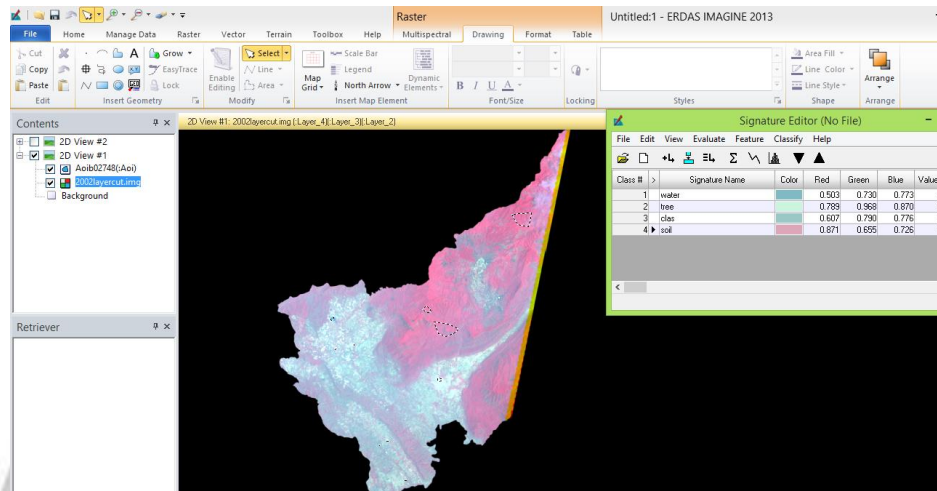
Raster

Untitled:1 - ERDAS IMAGINE 2013

File Home Manage Data Raster Vector Terrain Toolbox Help Multispectral Drawing Format Table

Cut Copy Paste Edit

Grow EasyTrace Lock Insert Geometry

Enable Editing Select Line Area Modify

Map Grid Scale Bar Legend North Arrow Dynamic Elements Insert Map Element

B I U A Font/Size

Locking

Styles

Area Fill Line Color Line Style Shape

Arrange Arrange

Contents

2D View #2
2D View #1
Aoib02748(:Aoi)
2002layercut.img
Background

Retriever

2D View #1: 2002layercut.img (:Layer_4)(:Layer_3)(:Layer_2)

Signature Editor (No File)

File Edit View Evaluate Feature Classify Help

| Class # | > | Signature Name | Color | Red | Green | Blue | Value |
|---|---|---|---|---|---|---|---|
| 1 | | water | | 0.503 | 0.730 | 0.773 | |
| 2 | | tree | | 0.789 | 0.968 | 0.870 | |
| 3 | | clas | | 0.607 | 0.790 | 0.776 | |
| 4 | ▶ | soil | | 0.871 | 0.655 | 0.726 | |